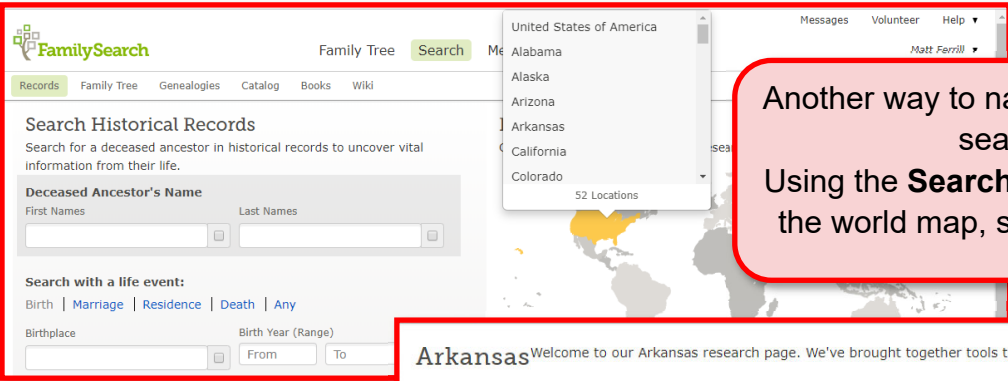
FamilySearch

Family Tree Search Me

Messages Volunteer Help ▾

Matt Ferrill ▾

Records Family Tree Genealogies Catalog Books Wiki

Search Historical Records

Search for a deceased ancestor in historical records to uncover vital information from their life.

Deceased Ancestor's Name

First Names

Last Names

Search with a life event:

Birth | Marriage | Residence | Death | Any

Birthplace

Birth Year (Range)

From To

United States of America
Alabama
Alaska
Arizona
Arkansas
California
Colorado
52 Locations

Another way to na sea Using the **Search** the world map, s

Arkansas Welcome to our Arkansas research page. We've brought together tools t